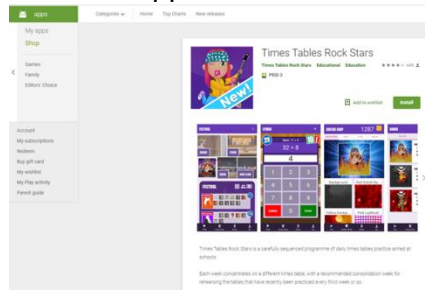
Apps

My apps
Shop

Games
Family
Editors' Choice

Account
My subscriptions
Redeem
Buy gift card
My wishlist
My Play activity
Parent guide

Categories
Home
Top Charts
New releases

New!

Times Tables Rock Stars
Times Tables Rock Stars
Educational
Education
PEGI 3
Add to wishlist
Install

32 × 8
4

Times Tables Rock Stars is a carefully sequenced programme of daily times tables practice aimed at schools.

Each week concentrates on a different times table, with a recommended consolidation week for rehearsing the tables that have recently been practiced every third week or so.